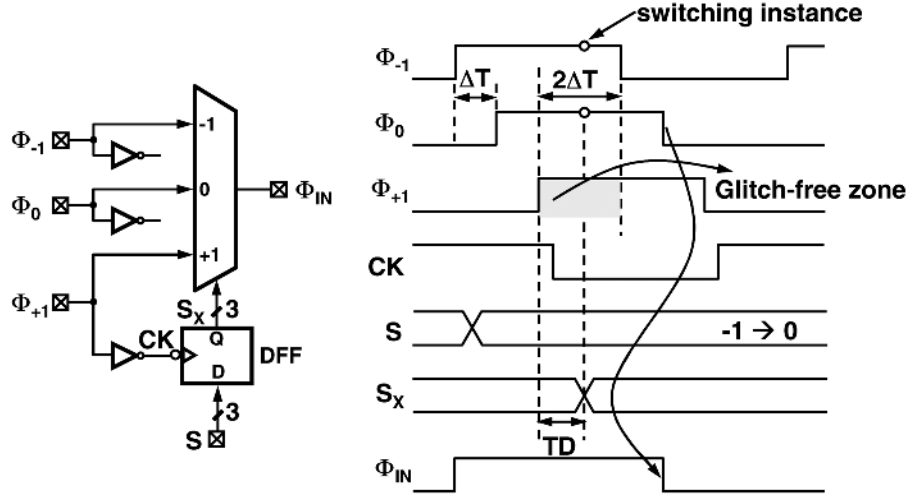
$\Phi_{-1}$
$\Phi_0$
$\Phi_{+1}$
-1
0
+1
$\Phi_{IN}$
$S_X$
3
CK
Q
D
DFF
3
S

switching instance
$\Phi_{-1}$
$\Delta T$
$2\Delta T$
$\Phi_0$
$\Phi_{+1}$
Glitch-free zone
CK
S
-1 → 0
$S_X$
TD
$\Phi_{IN}$